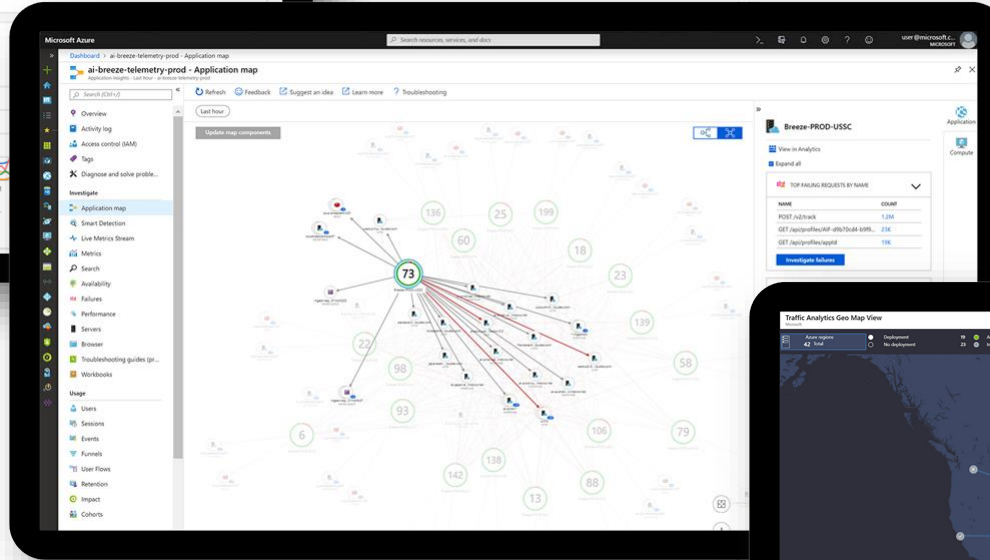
Microsoft Azure

Search resources, services, and docs

user@microsoft.c...
MICROSOFT

Dashboard > ai-breeze-telemetry-prod - Application map

ai-breeze-telemetry-prod - Application map
Application Insights · Last hour · ai-breeze-telemetry-prod

Search (Ctrl+/)

Refresh Feedback Suggest an idea Learn more Troubleshooting

Overview
Activity log
Access control (IAM)
Tags
Diagnose and solve proble...

Investigate
Application map
Smart Detection
Live Metrics Stream
Metrics
Search
Availability
Failures
Performance
Servers
Browser
Troubleshooting guides (pr...
Workbooks

Usage
Users
Sessions
Events
Funnels
User Flows
Retention
Impact
Cohorts

Last hour

Update map components

136
25
199
60
18
73
23
139
58
22
98
93
6
106
79
142
138
13
88

Breeze-PROD-USSC

View in Analytics
Expand all

TOP FAILING REQUESTS BY NAME

| NAME | COUNT |
|---|---|
| POST /v2/track | 1.2M |
| GET /api/profiles/AIF-d9b70cd4-b9f9... | 23K |
| GET /api/profiles/appId | 19K |

Investigate failures

Application
Compute

Traffic Analytics Geo Map View
Microsoft

Azure regions
42 Total

Deployment
No deployment
19
23